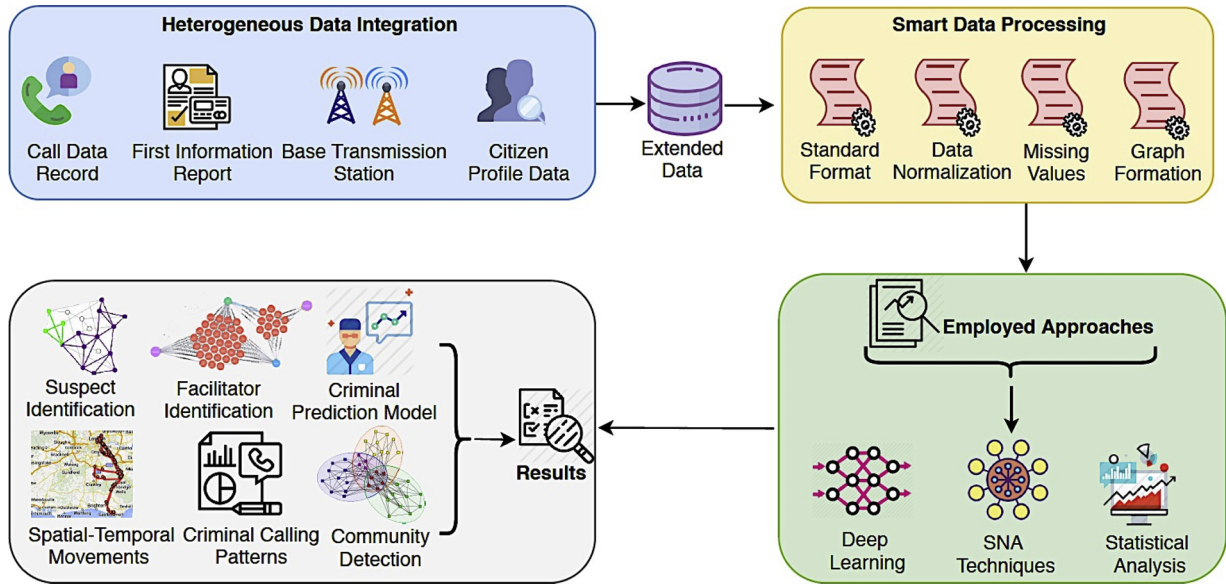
Heterogeneous Data Integration

Call Data Record

First Information Report

Base Transmission Station

Citizen Profile Data

Extended Data

Smart Data Processing

Standard Format

Data Normalization

Missing Values

Graph Formation

Employed Approaches

Deep Learning

SNA Techniques

Statistical Analysis

Results

Suspect Identification

Facilitator Identification

Criminal Prediction Model

Spatial-Temporal Movements

Criminal Calling Patterns

Community Detection